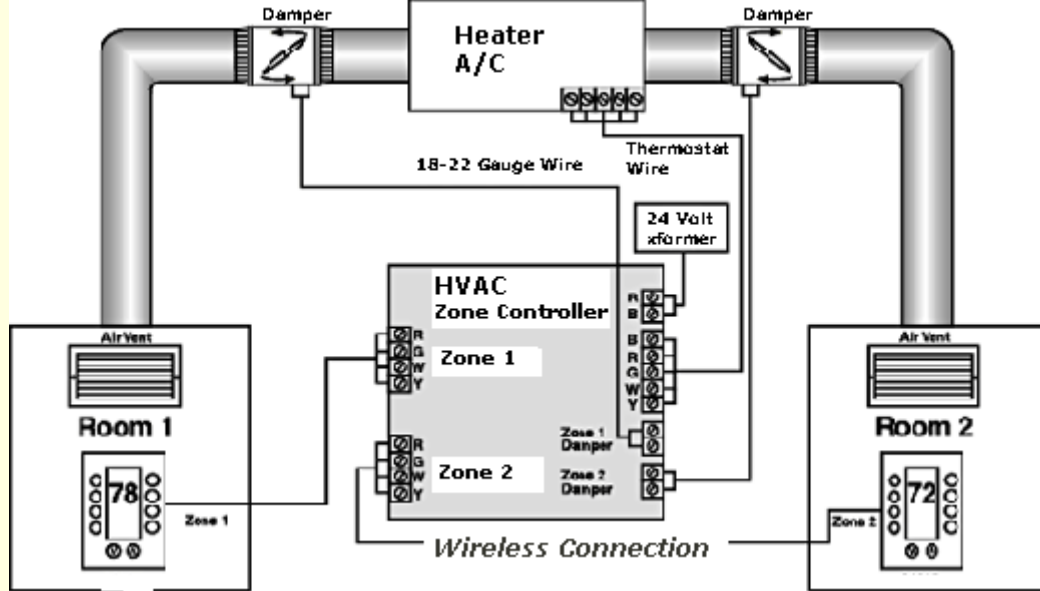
Damper

Heater
A/C

Damper

18-22 Gauge Wire

Thermostat
Wire

24 Volt
xformer

HVAC
Zone Controller

R
B

Air Vent

R
G
W
Y

Zone 1

B
R
G
W
Y

Air Vent

Room 1

Zone 1
Damper

Room 2

R
G
W
Y

Zone 2

Zone 2
Damper

78

72

Zone 1

Zone 2

Wireless Connection